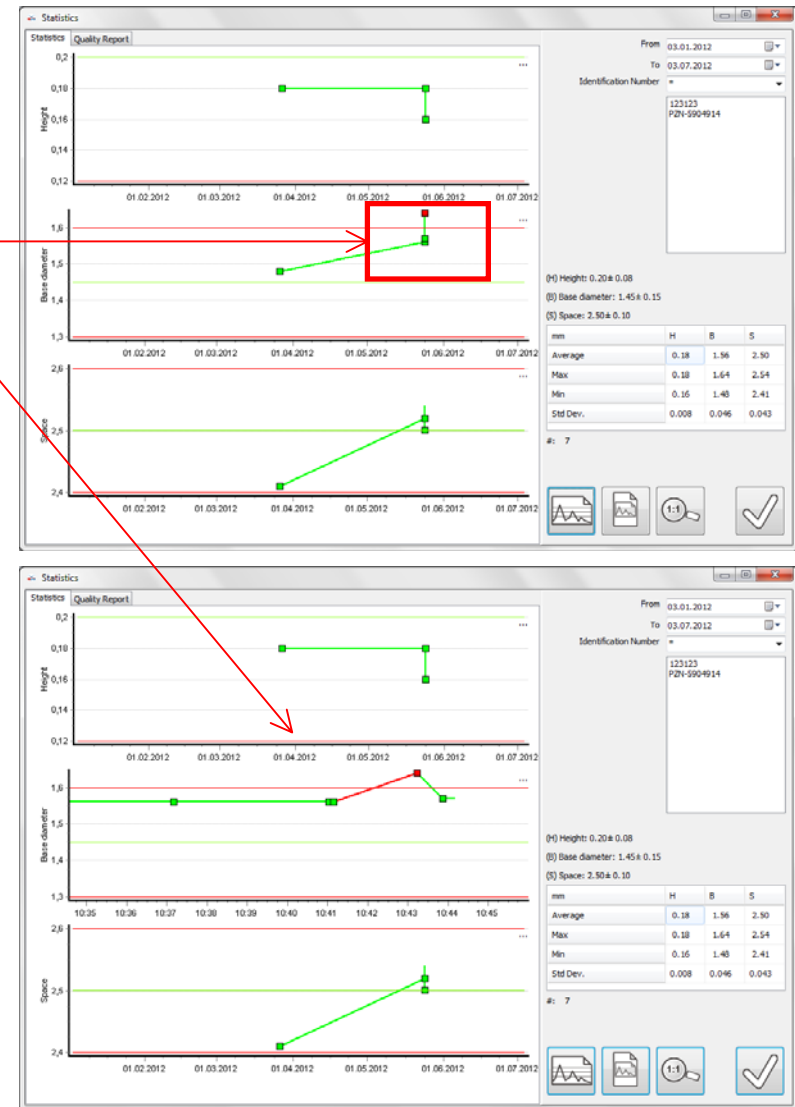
Statistics

Statistics | Quality Report

0,2
0,18
0,16
0,14
0,12
Height
01.02.2012 01.03.2012 01.04.2012 01.05.2012 01.06.2012 01.07.2012

1,6
1,5
1,4
1,3
Base diameter
01.02.2012 01.03.2012 01.04.2012 01.05.2012 01.06.2012 01.07.2012

2,6
2,5
2,4
Space
01.02.2012 01.03.2012 01.04.2012 01.05.2012 01.06.2012 01.07.2012

From 03.01.2012
To 03.07.2012
Identification Number *

123123
PZN-5904914

(H) Height: 0.20± 0.08
(B) Base diameter: 1.45± 0.15
(S) Space: 2.50± 0.10

| mm | H | B | S |
|---|---|---|---|
| Average | 0.18 | 1.56 | 2.50 |
| Max | 0.18 | 1.64 | 2.54 |
| Min | 0.16 | 1.48 | 2.41 |
| Std Dev. | 0.008 | 0.046 | 0.043 |

#: 7

1:1

Statistics

Statistics | Quality Report

0,2
0,18
0,16
0,14
0,12
Height
01.02.2012 01.03.2012 01.04.2012 01.05.2012 01.06.2012 01.07.2012

1,6
1,5
1,4
1,3
Base diameter
10:35 10:36 10:37 10:38 10:39 10:40 10:41 10:42 10:43 10:44 10:45

2,6
2,5
2,4
Space
01.02.2012 01.03.2012 01.04.2012 01.05.2012 01.06.2012 01.07.2012

From 03.01.2012
To 03.07.2012
Identification Number *

123123
PZN-5904914

(H) Height: 0.20± 0.08
(B) Base diameter: 1.45± 0.15
(S) Space: 2.50± 0.10

| mm | H | B | S |
|---|---|---|---|
| Average | 0.18 | 1.56 | 2.50 |
| Max | 0.18 | 1.64 | 2.54 |
| Min | 0.16 | 1.48 | 2.41 |
| Std Dev. | 0.008 | 0.046 | 0.043 |

#: 7

1:1